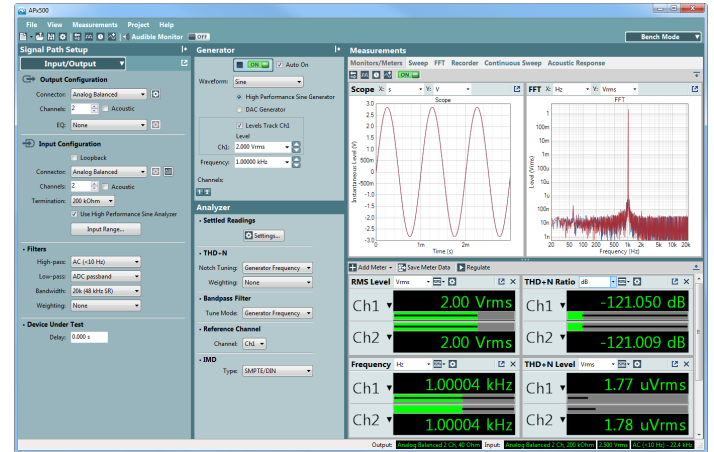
APx500

File View Measurements Project Help

Audible Monitor OFF

Bench Mode

Signal Path Setup

Input/Output

Output Configuration

Connector: Analog Balanced

Channels: 2 Acoustic

EQ: None

Input Configuration

Loopback

Connector: Analog Balanced

Channels: 2 Acoustic

Termination: 200 kOhm

Use High Performance Sine Analyzer

Input Range...

Filters

High-pass: AC (<10 Hz)

Low-pass: ADC passband

Bandwidth: 20k (48 kHz SR)

Weighting: None

Device Under Test

Delay: 0.000 s

Generator

ON Auto On

Waveform: Sine

High Performance Sine Generator

DAC Generator

Levels Track Ch1

Level

Ch1: 2.000 Vrms

Frequency: 1.00000 kHz

Channels:

Analyzer

Settled Readings

Settings...

THD+N

Notch Tuning: Generator Frequency

Weighting: None

Bandpass Filter

Tune Mode: Generator Frequency

Reference Channel

Channel: Ch1

IMD

Type: SMPTE/DIN

Measurements

Monitors/Meters Sweep FFT Recorder Continuous Sweep Acoustic Response

ON

Scope X: s Y: V

Scope

Instantaneous Level (V)

3
2
1
0
-1
-2
-3

0 1m 2m 3m

Time (s)

FFT X: Hz Y: Vrms

FFT

Level (Vrms)

1
100m
10m
1m
100u
10u
1u
100n
10n
1n

20 50 100 200 500 1k 2k 5k 10k 20k

Frequency (Hz)

Add Meter Save Meter Data Regulate

RMS Level Vrms

Ch1 2.00 Vrms

Ch2 2.00 Vrms

THD+N Ratio dB

Ch1 -121.050 dB

Ch2 -121.009 dB

Frequency Hz

Ch1 1.00004 kHz

Ch2 1.00004 kHz

THD+N Level Vrms

Ch1 1.77 uVrms

Ch2 1.78 uVrms

Output: Analog Balanced 2 Ch, 40 Ohm Input: Analog Balanced 2 Ch, 200 kOhm 2.500 Vrms AC (<10 Hz) - 22.4 kHz